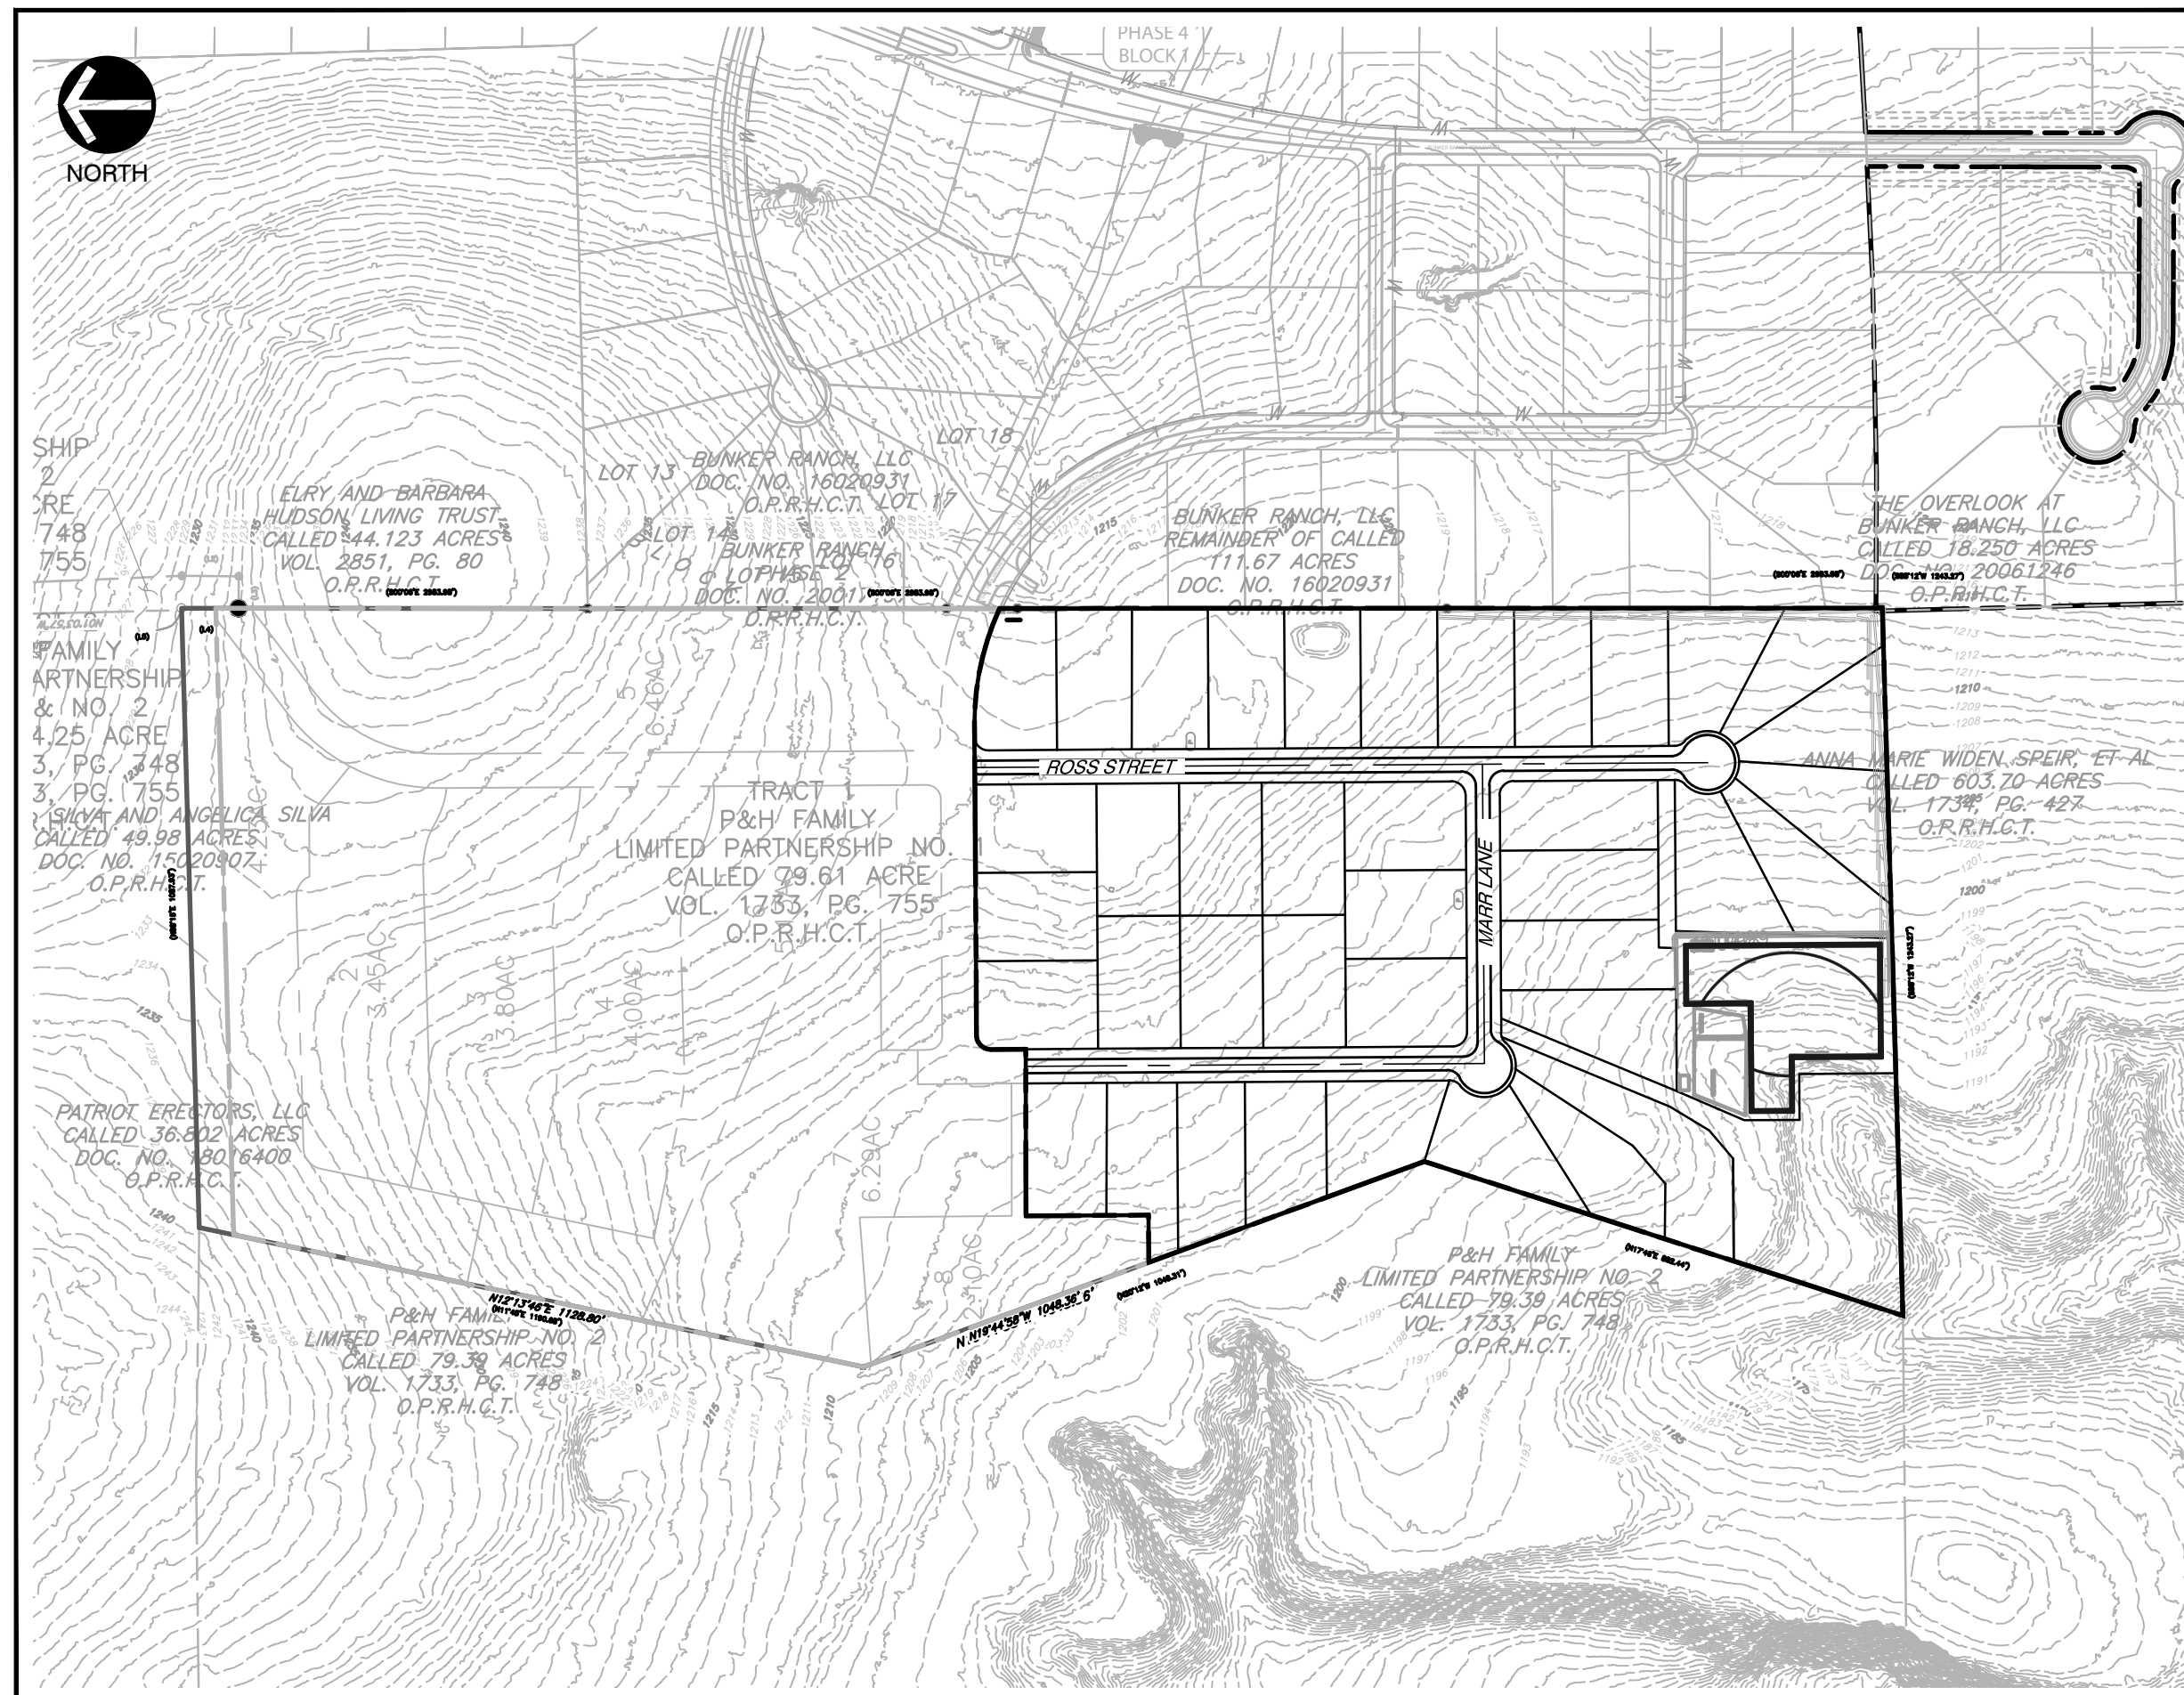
PHASE 4
BLOCK 1

NORTH

SHIP
2
CRE
748
755

ELRY AND BARBARA
HUDSON LIVING TRUST
CALLED 44.123 ACRES
VOL. 2851, PG. 80
O.P.R.H.C.T.

LOT 13 BUNKER RANCH, LLC
DOC. NO. 16020931
O.P.R.H.C.T. LOT 17

LOT 18

LOT 14
BUNKER RANCH
PHASE 2 LOT 16
DOC. NO. 2001
O.P.R.H.C.T.

BUNKER RANCH, LLC
REMAINDER OF CALLED
111.67 ACRES
DOC. NO. 16020931
O.P.R.H.C.T.

THE OVERLOOK AT
BUNKER RANCH, LLC
CALLED 18.250 ACRES
DOC. NO. 20061246
O.P.R.H.C.T.

FAMILY
ARTNERSHIP
& NO. 2
4.25 ACRE
3, PG. 748
3, PG. 755

SILVA AND ANGELICA SILVA
CALLED 49.98 ACRES
DOC. NO. 15020907
O.P.R.H.C.T.

5
6.46AC

TRACT 1
P&H FAMILY
LIMITED PARTNERSHIP NO. 1
CALLED 79.61 ACRE
VOL. 1733, PG. 755
O.P.R.H.C.T.

ROSS STREET

MARR LANE

ANNA MARIE WIDEN SPEIR, ET AL
CALLED 603.70 ACRES
VOL. 1734, PG. 427
O.P.R.H.C.T.

2
3.45AC

3
3.80AC

4
4.00AC

7
6.29AC

8
2.10AC

PATRIOT ERECTORS, LLC
CALLED 36.802 ACRES
DOC. NO. 18016400
O.P.R.H.C.T.

N12°13'46"E 1128.80'

N N19°44'58"W 1048.36'

P&H FAMILY
LIMITED PARTNERSHIP NO. 2
CALLED 79.39 ACRES
VOL. 1733, PG. 748
O.P.R.H.C.T.

P&H FAMILY
LIMITED PARTNERSHIP NO. 2
CALLED 79.39 ACRES
VOL. 1733, PG. 748
O.P.R.H.C.T.

1240 1235 1230 1215 1213 1212 1211 1210 1209 1208 1207 1201 1200 1199 1198 1197 1196 1195 1194 1193 1192 1191 1185 1175